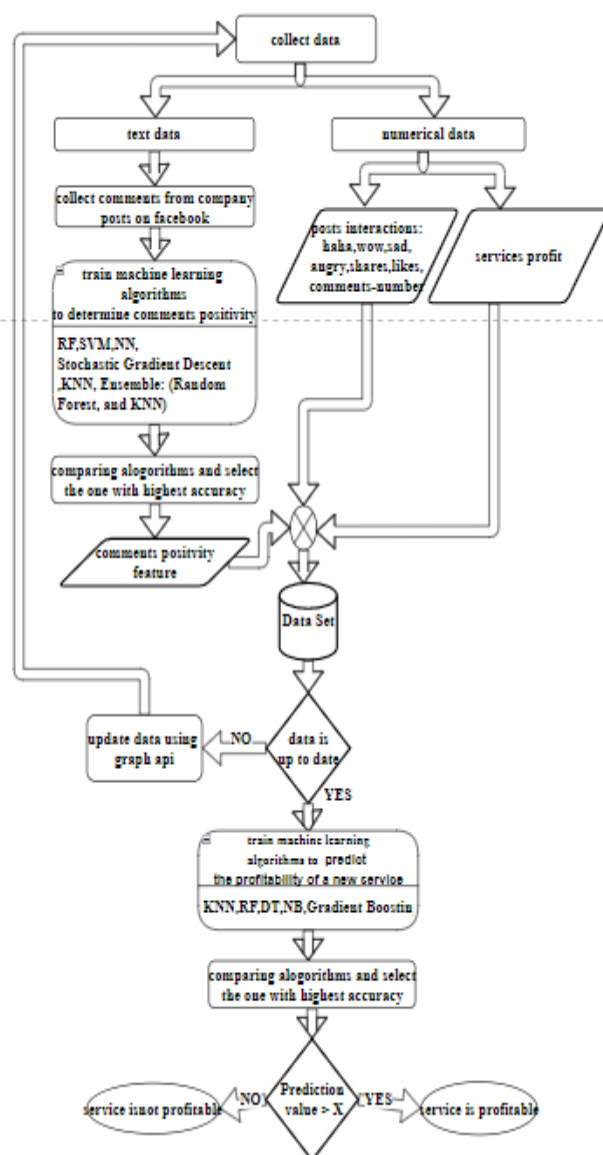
collect data

text data

numerical data

collect comments from company posts on facebook

posts interactions: haha,wow,sad, angry,shares,likes, comments-number

services profit

train machine learning algorithms to determine comments positivity

RF,SVM,NN, Stochastic Gradient Descent ,KNN, Ensemble: (Random Forest, and KNN)

comparing alogorithms and select the one with highest accuracy

comments positvity feature

Data Set

update data using graph api

NO

data is up to date

YES

train machine learning algorithms to predict the profitability of a new service

KNN,RF,DT,NB,Gradient Boostin

comparing alogorithms and select the one with highest accuracy

service isnot profitable

NO

Prediction value > X

YES

service is profitable